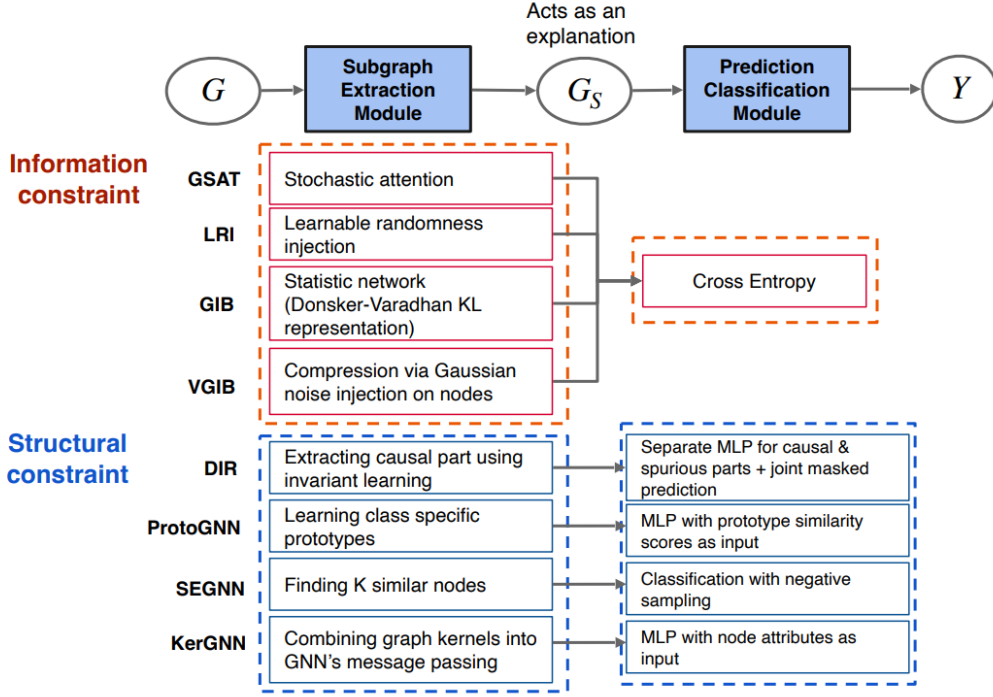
$G$

Subgraph Extraction Module

Acts as an explanation

$G_S$

Prediction Classification Module

$Y$

Information constraint

GSAT — Stochastic attention

LRI — Learnable randomness injection

GIB — Statistic network (Donsker-Varadhan KL representation)

VGIB — Compression via Gaussian noise injection on nodes

Cross Entropy

Structural constraint

DIR — Extracting causal part using invariant learning — Separate MLP for causal & spurious parts + joint masked prediction

ProtoGNN — Learning class specific prototypes — MLP with prototype similarity scores as input

SEGNN — Finding K similar nodes — Classification with negative sampling

KerGNN — Combining graph kernels into GNN's message passing — MLP with node attributes as input